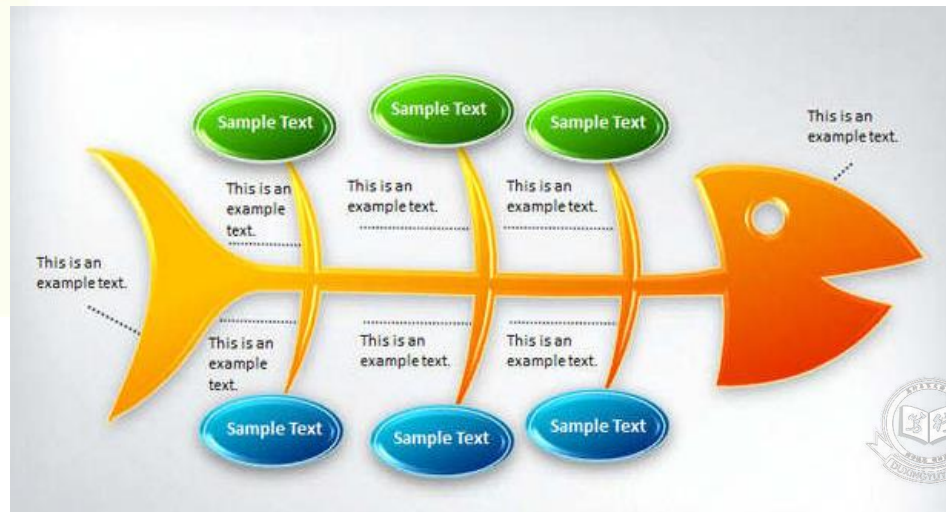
Sample Text

Sample Text

Sample Text

This is an example text.

This is an example text.

This is an example text.

This is an example text.

This is an example text.

This is an example text.

This is an example text.

This is an example text.

Sample Text

Sample Text

Sample Text